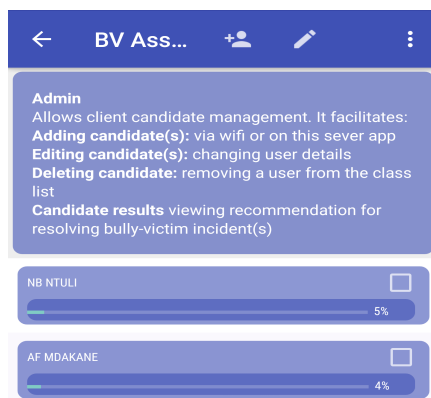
BV Ass...

Admin
Allows client candidate management. It facilitates:
Adding candidate(s): via wifi or on this sever app
Editing candidate(s): changing user details
Deleting candidate: removing a user from the class list
Candidate results viewing recommendation for resolving bully-victim incident(s)

NB NTULI
5%

AF MDAKANE
4%